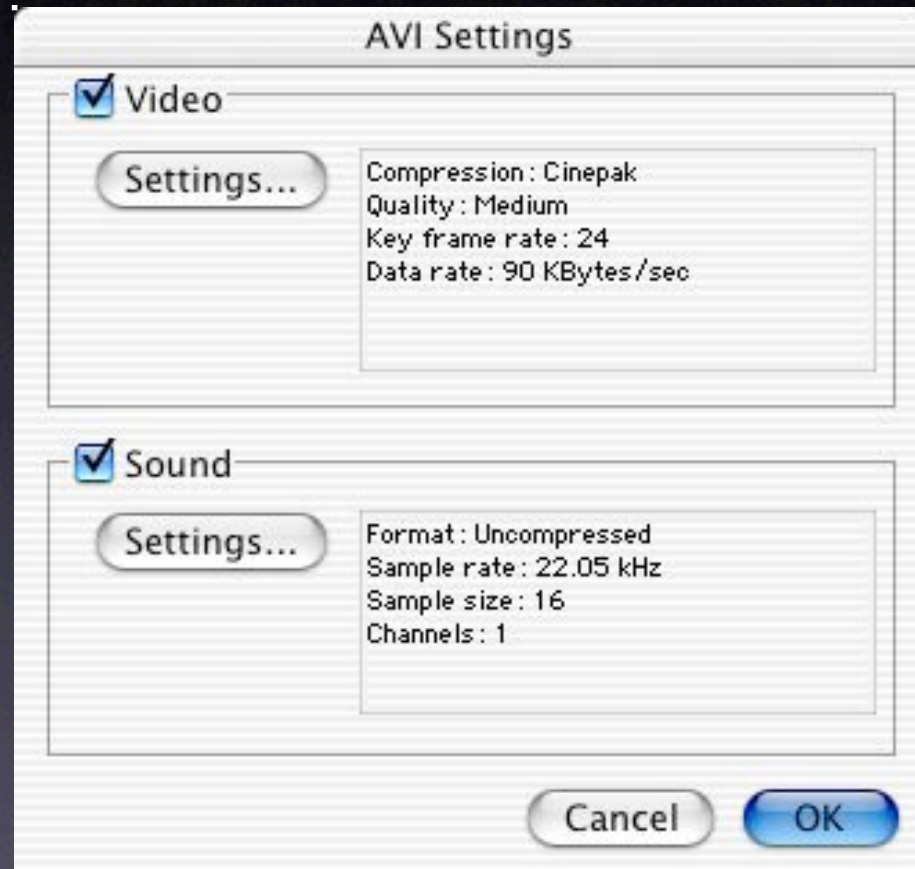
AVI Settings

Video

Settings...

Compression : Cinepak
Quality : Medium
Key frame rate : 24
Data rate : 90 KBytes/sec

Sound

Settings...

Format : Uncompressed
Sample rate : 22.05 kHz
Sample size : 16
Channels : 1

Cancel

OK